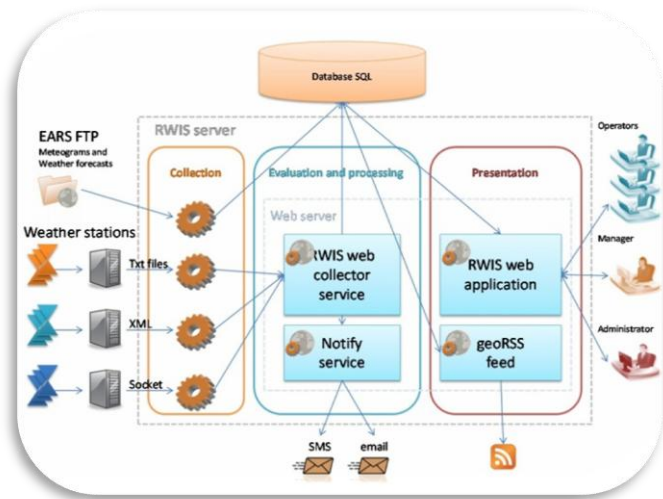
Database SQL

EARS FTP
Meteograms and Weather forecasts

RWIS server

Collection

Evaluation and processing

Presentation

Operators

Weather stations

Txt files

XML

Socket

Web server

RWIS web collector service

Notify service

RWIS web application

geoRSS feed

Manager

Administrator

SMS

email